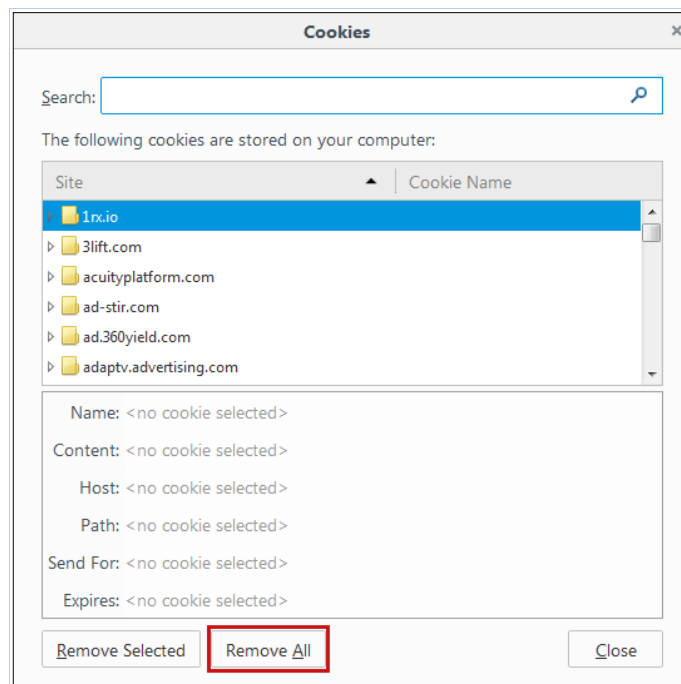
Cookies

Search:

The following cookies are stored on your computer:

| Site | Cookie Name |
|---|---|
| 1rx.io | |
| 3lift.com | |
| acuityplatform.com | |
| ad-stir.com | |
| ad.360yield.com | |
| adaptv.advertising.com | |

Name: <no cookie selected>
Content: <no cookie selected>
Host: <no cookie selected>
Path: <no cookie selected>
Send For: <no cookie selected>
Expires: <no cookie selected>

Remove Selected
Remove All
Close